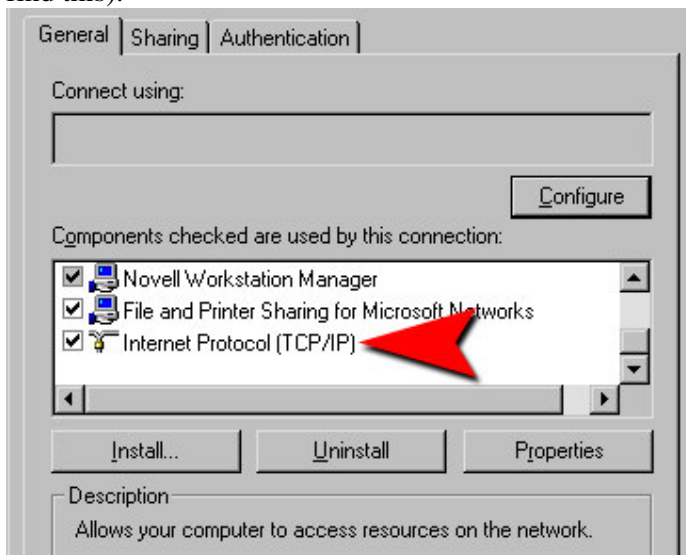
find this).

General | Sharing | Authentication

Connect using:

Configure

Components checked are used by this connection:

Novell Workstation Manager
File and Printer Sharing for Microsoft Networks
Internet Protocol (TCP/IP)

Install... | Uninstall | Properties

Description
Allows your computer to access resources on the network.